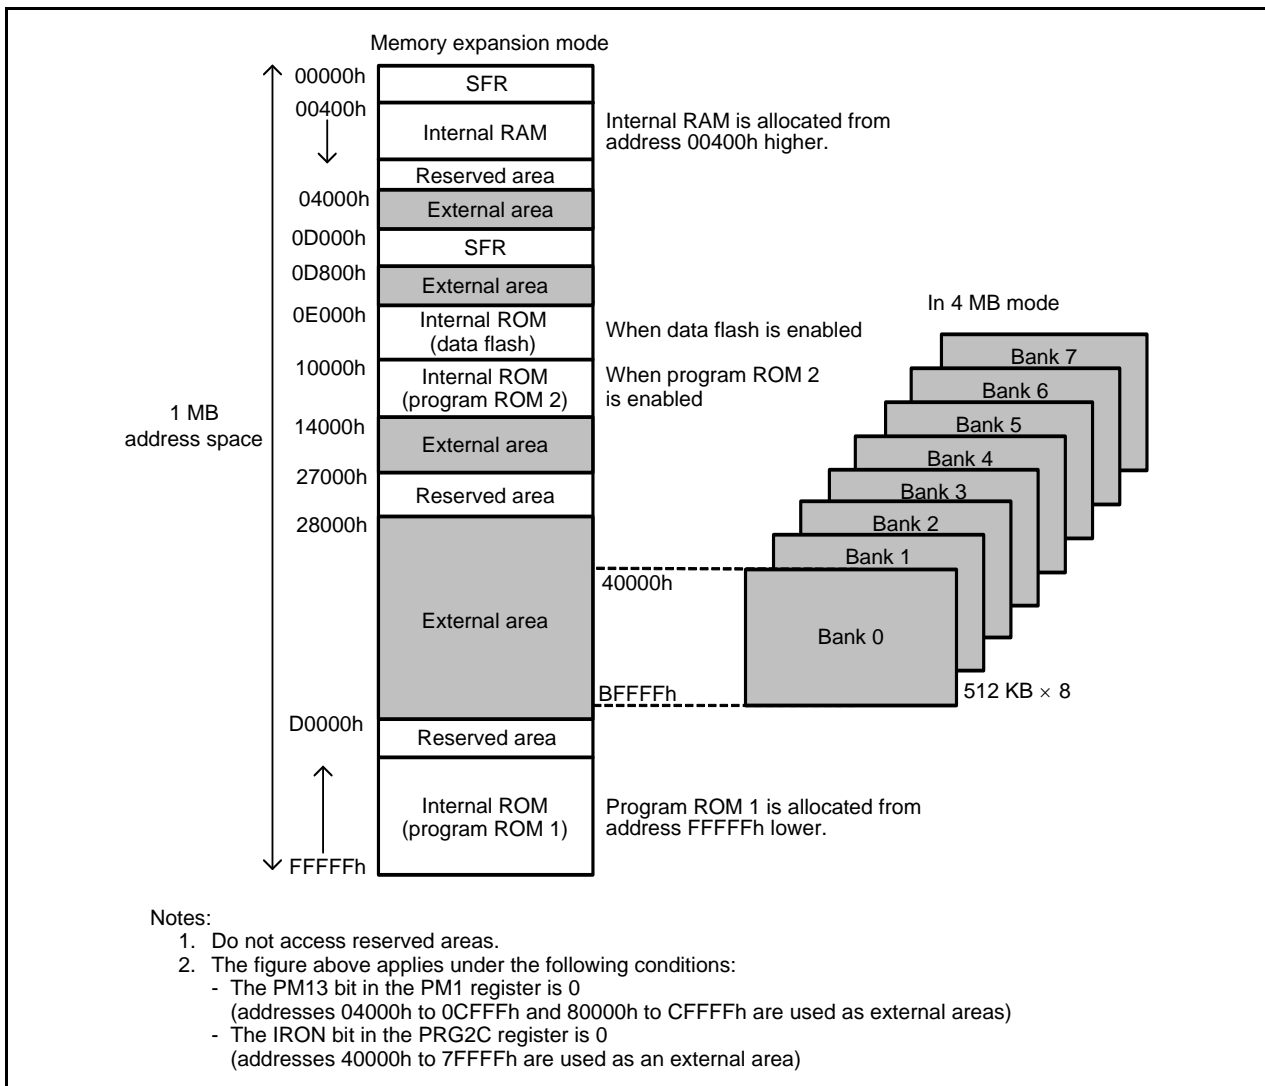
Memory expansion mode

00000h SFR
00400h Internal RAM
Internal RAM is allocated from address 00400h higher.
Reserved area
04000h External area
0D000h SFR
0D800h External area
0E000h Internal ROM (data flash)
When data flash is enabled
10000h Internal ROM (program ROM 2)
When program ROM 2 is enabled
1 MB address space
14000h External area
27000h Reserved area
28000h External area
40000h
BFFFFh
D0000h Reserved area
Internal ROM (program ROM 1)
Program ROM 1 is allocated from address FFFFFh lower.
FFFFFh

In 4 MB mode
Bank 7
Bank 6
Bank 5
Bank 4
Bank 3
Bank 2
Bank 1
Bank 0
512 KB $\times$ 8

Notes:
1. Do not access reserved areas.
2. The figure above applies under the following conditions:
- The PM13 bit in the PM1 register is 0
(addresses 04000h to 0CFFFh and 80000h to CFFFFh are used as external areas)
- The IRON bit in the PRG2C register is 0
(addresses 40000h to 7FFFFh are used as an external area)